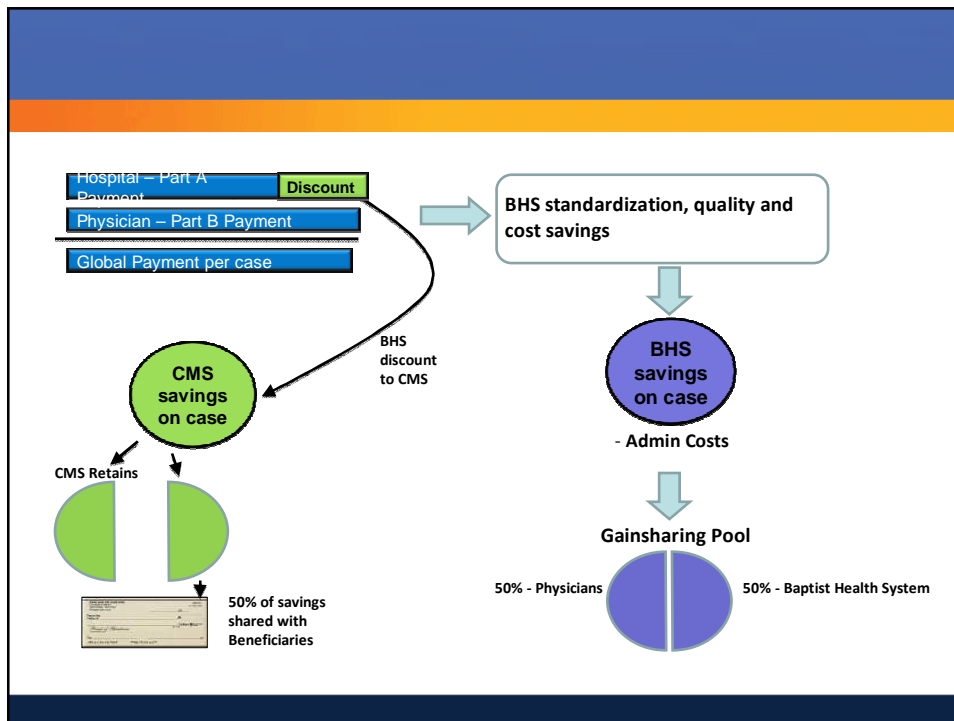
Hospital – Part A Payment

Discount

Physician – Part B Payment

Global Payment per case

BHS standardization, quality and cost savings

BHS discount to CMS

CMS savings on case

BHS savings on case

- Admin Costs

CMS Retains

Gainsharing Pool

50% - Physicians

50% - Baptist Health System

50% of savings shared with Beneficiaries